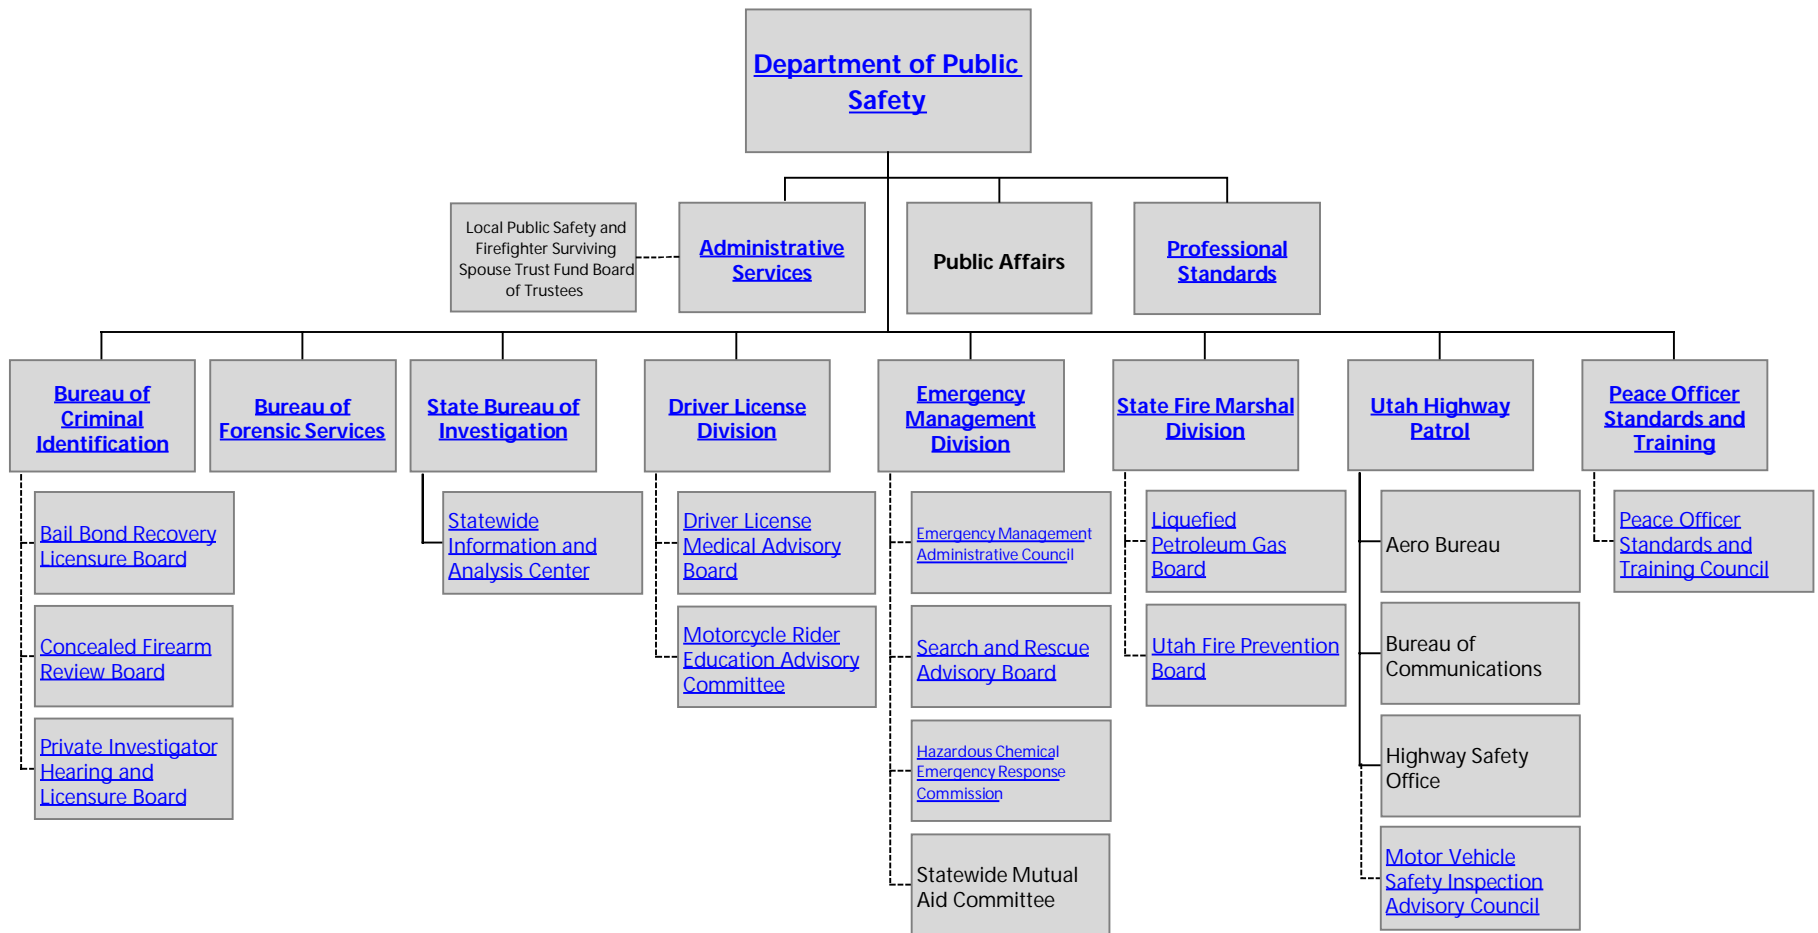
Department of Public Safety

Local Public Safety and Firefighter Surviving Spouse Trust Fund Board of Trustees

Administrative Services

Public Affairs

Professional Standards

Bureau of Criminal Identification

Bail Bond Recovery Licensure Board

Concealed Firearm Review Board

Private Investigator Hearing and Licensure Board

Bureau of Forensic Services

State Bureau of Investigation

Statewide Information and Analysis Center

Driver License Division

Driver License Medical Advisory Board

Motorcycle Rider Education Advisory Committee

Emergency Management Division

Emergency Management Administrative Council

Search and Rescue Advisory Board

Hazardous Chemical Emergency Response Commission

Statewide Mutual Aid Committee

State Fire Marshal Division

Liquefied Petroleum Gas Board

Utah Fire Prevention Board

Utah Highway Patrol

Aero Bureau

Bureau of Communications

Highway Safety Office

Motor Vehicle Safety Inspection Advisory Council

Peace Officer Standards and Training

Peace Officer Standards and Training Council